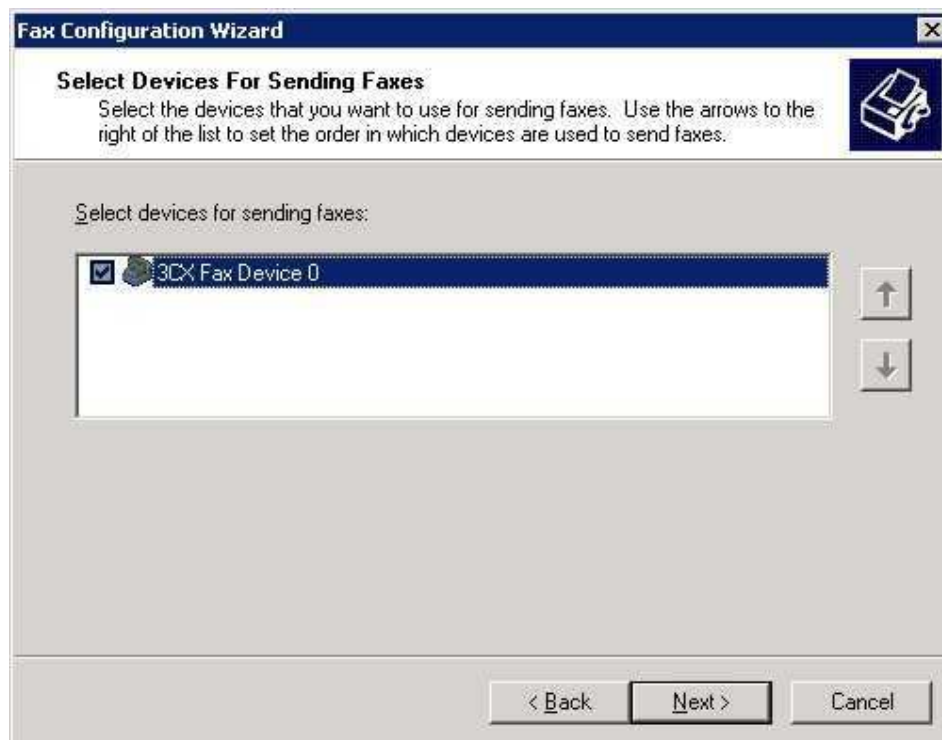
Fax Configuration Wizard

Select Devices For Sending Faxes
Select the devices that you want to use for sending faxes. Use the arrows to the right of the list to set the order in which devices are used to send faxes.

Select devices for sending faxes:

3CX Fax Device 0

< Back
Next >
Cancel